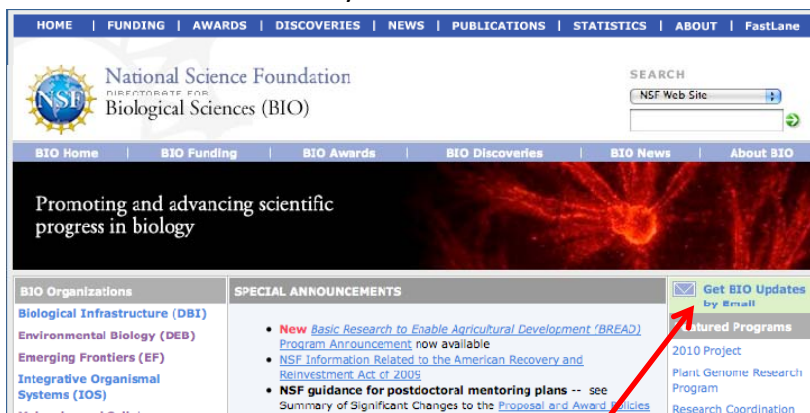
HOME | FUNDING | AWARDS | DISCOVERIES | NEWS | PUBLICATIONS | STATISTICS | ABOUT | FastLane

NSF

National Science Foundation
DIRECTORATE FOR
Biological Sciences (BIO)

SEARCH
NSF Web Site

BIO Home | BIO Funding | BIO Awards | BIO Discoveries | BIO News | About BIO

Promoting and advancing scientific progress in biology

BIO Organizations
Biological Infrastructure (DBI)
Environmental Biology (DEB)
Emerging Frontiers (EF)
Integrative Organismal Systems (IOS)
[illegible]

SPECIAL ANNOUNCEMENTS
• New Basic Research to Enable Agricultural Development (BREAD) Program Announcement now available
• NSF Information Related to the American Recovery and Reinvestment Act of 2005
• NSF guidance for postdoctoral mentoring plans -- see Summary of Significant Changes to the Proposal and Award Policies

Get BIO Updates by Email
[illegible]tured Programs
2010 Project
Plant Genome Research Program
Research Coordination